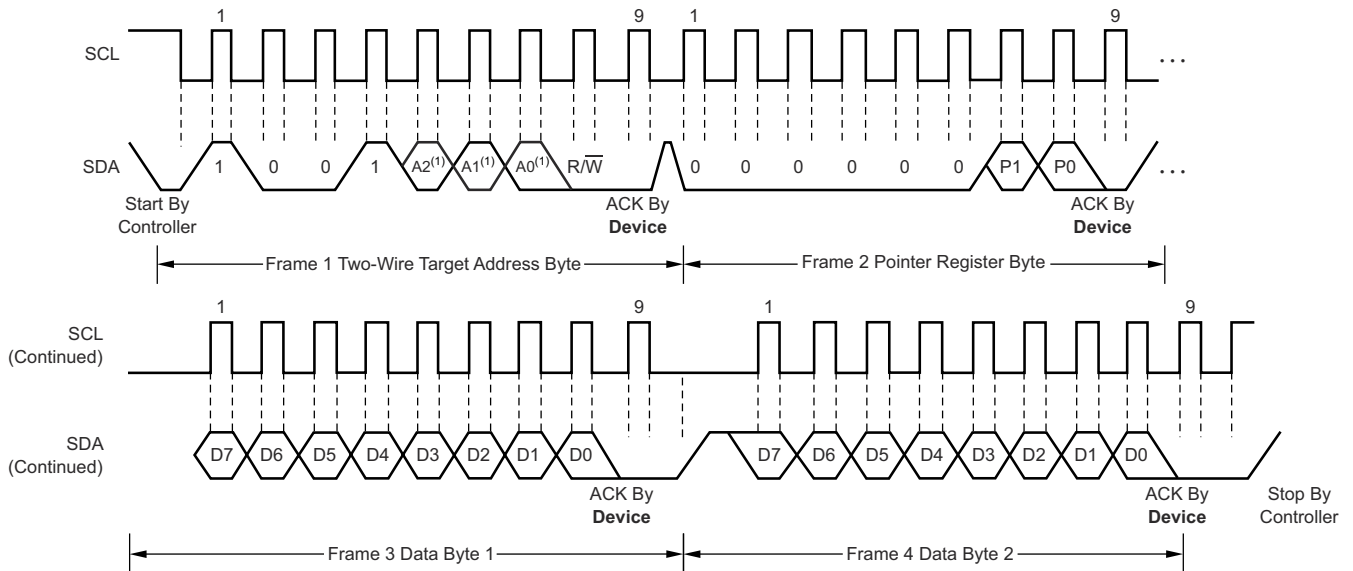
1 9 1 9

SCL

. . .

SDA

1 0 0 1 A2$^{(1)}$ A1$^{(1)}$ A0$^{(1)}$ R/$\overline{W}$ 0 0 0 0 0 0 P1 P0

. . .

Start By Controller

ACK By **Device**

ACK By **Device**

Frame 1 Two-Wire Target Address Byte

Frame 2 Pointer Register Byte

1 9 1 9

SCL (Continued)

SDA (Continued)

D7 D6 D5 D4 D3 D2 D1 D0 D7 D6 D5 D4 D3 D2 D1 D0

ACK By **Device**

ACK By **Device**

Stop By Controller

Frame 3 Data Byte 1

Frame 4 Data Byte 2